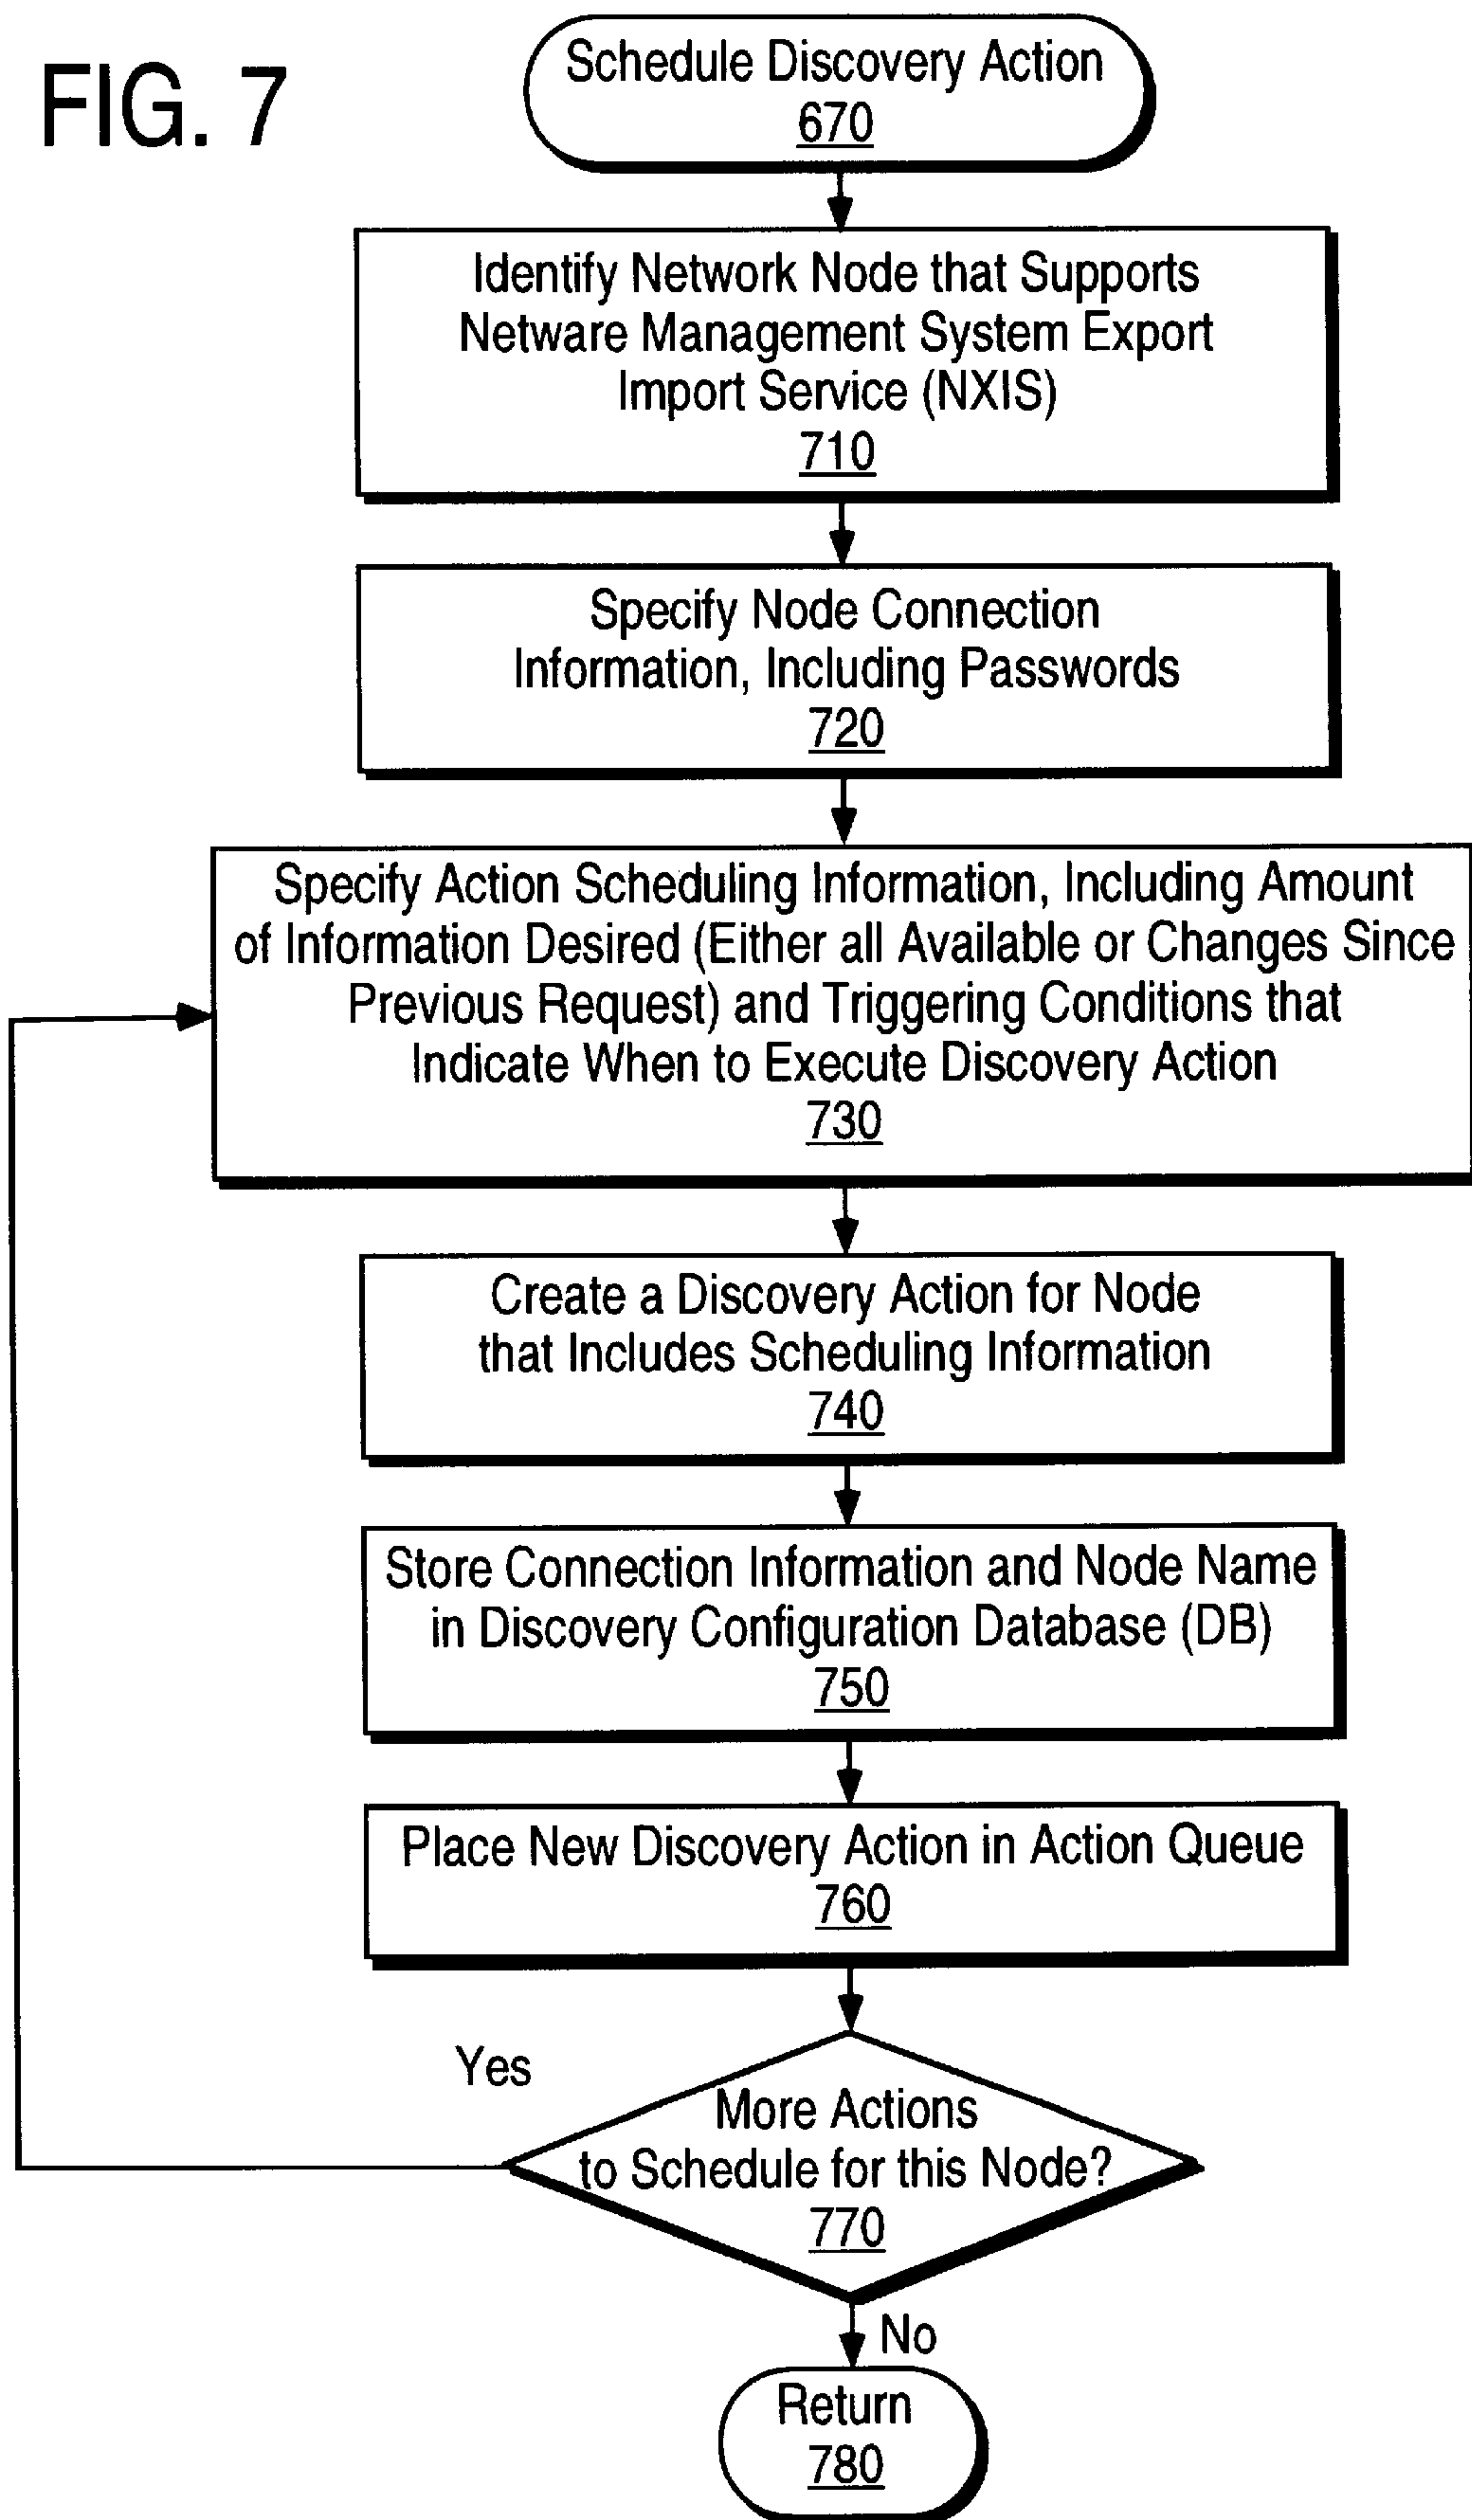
FIG. 7

Schedule Discovery Action
670

Identify Network Node that Supports Netware Management System Export Import Service (NXIS)
710

Specify Node Connection Information, Including Passwords
720

Specify Action Scheduling Information, Including Amount of Information Desired (Either all Available or Changes Since Previous Request) and Triggering Conditions that Indicate When to Execute Discovery Action
730

Create a Discovery Action for Node that Includes Scheduling Information
740

Store Connection Information and Node Name in Discovery Configuration Database (DB)
750

Place New Discovery Action in Action Queue
760

Yes

More Actions to Schedule for this Node?
770

No

Return
780